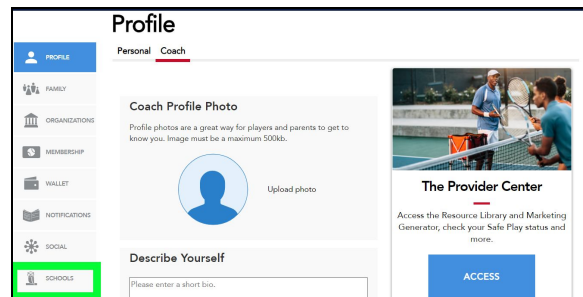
Profile

Personal Coach

PROFILE
FAMILY
ORGANIZATIONS
MEMBERSHIP
WALLET
NOTIFICATIONS
SOCIAL
SCHOOLS

Coach Profile Photo

Profile photos are a great way for players and parents to get to know you. Image must be a maximum 500kb.

Upload photo

Describe Yourself

Please enter a short bio.

The Provider Center

Access the Resource Library and Marketing Generator, check your Safe Play status and more.

ACCESS